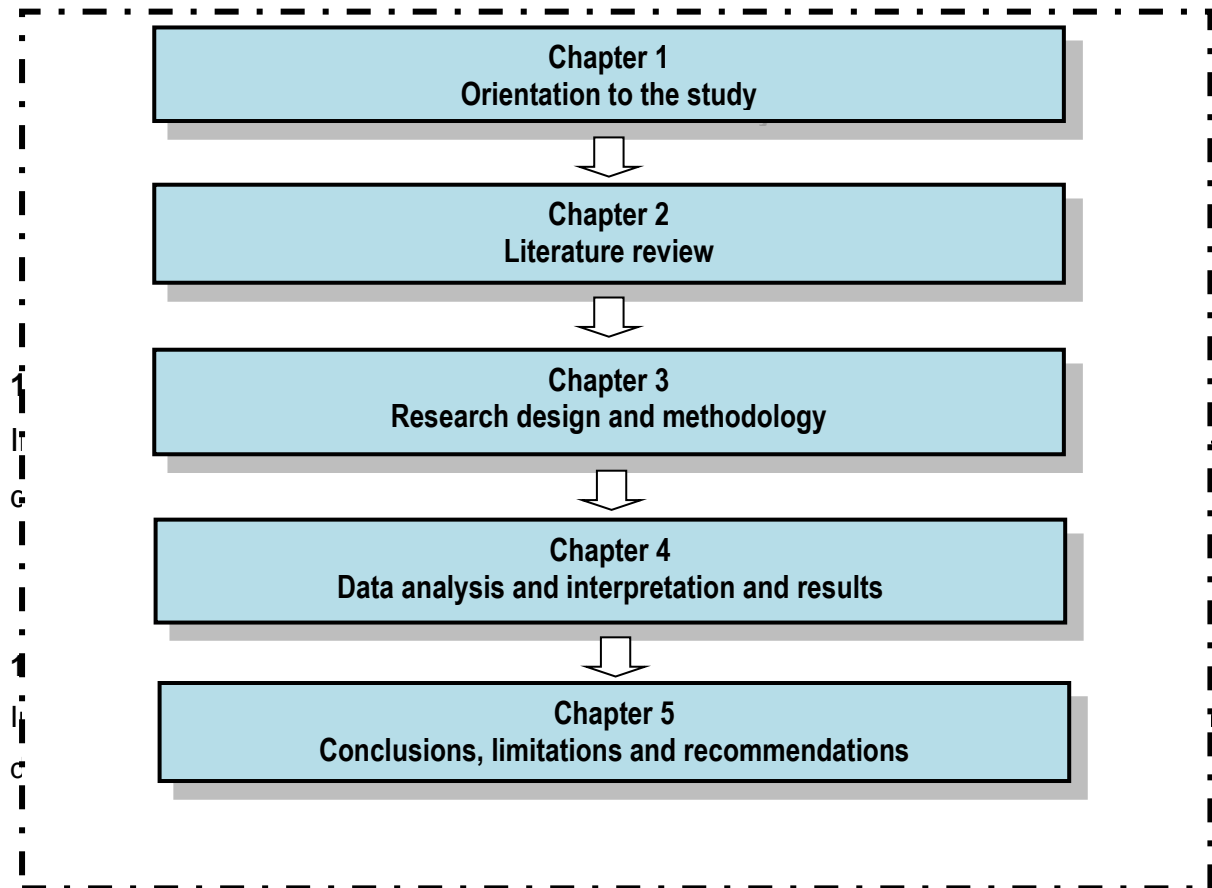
Chapter 1
Orientation to the study

Chapter 2
Literature review

Chapter 3
Research design and methodology

Chapter 4
Data analysis and interpretation and results

Chapter 5
Conclusions, limitations and recommendations